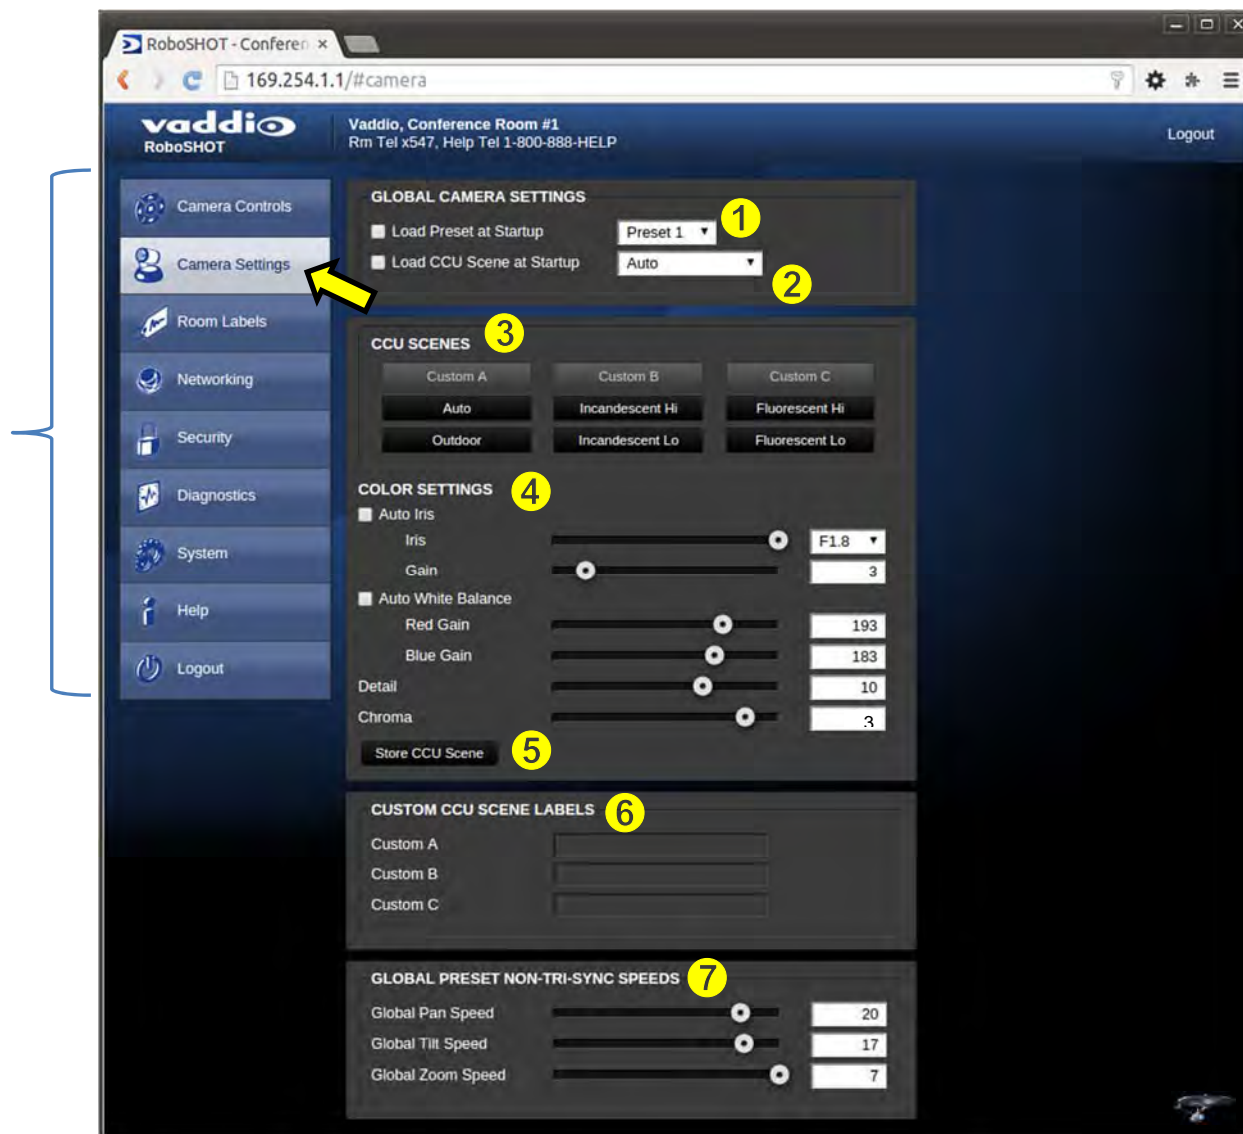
RoboSHOT - Conferen ×

169.254.1.1/#camera

vaddio
RoboSHOT

Vaddio, Conference Room #1
Rm Tel x547, Help Tel 1-800-888-HELP

Logout

Camera Controls
Camera Settings
Room Labels
Networking
Security
Diagnostics
System
Help
Logout

GLOBAL CAMERA SETTINGS
1
Load Preset at Startup
Preset 1
Load CCU Scene at Startup
Auto
2

CCU SCENES
3

| Custom A | Custom B | Custom C |
|---|---|---|
| Auto | Incandescent Hi | Fluorescent Hi |
| Outdoor | Incandescent Lo | Fluorescent Lo |

COLOR SETTINGS
4
Auto Iris
Iris F1.8
Gain 3
Auto White Balance
Red Gain 193
Blue Gain 183
Detail 10
Chroma 3
Store CCU Scene
5

CUSTOM CCU SCENE LABELS
6
Custom A
Custom B
Custom C

GLOBAL PRESET NON-TRI-SYNC SPEEDS
7
Global Pan Speed 20
Global Tilt Speed 17
Global Zoom Speed 7